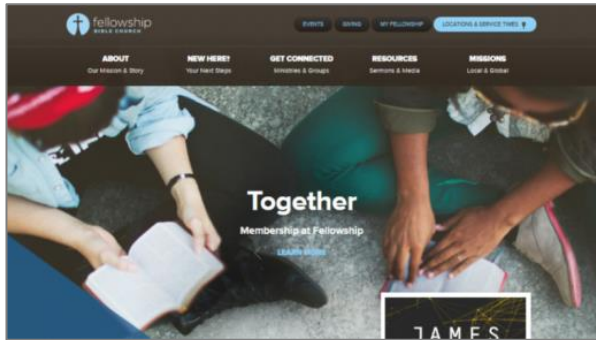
fellowship
BIBLE CHURCH

EVENTS
GIVING
MY FELLOWSHIP
LOCATIONS & SERVICE TIMES

ABOUT
Our Mission & Story

NEW HERE?
Your Next Steps

GET CONNECTED
Ministries & Groups

RESOURCES
Sermons & Media

MISSIONS
Local & Global

Together

Membership at Fellowship

LEARN MORE

JAMES